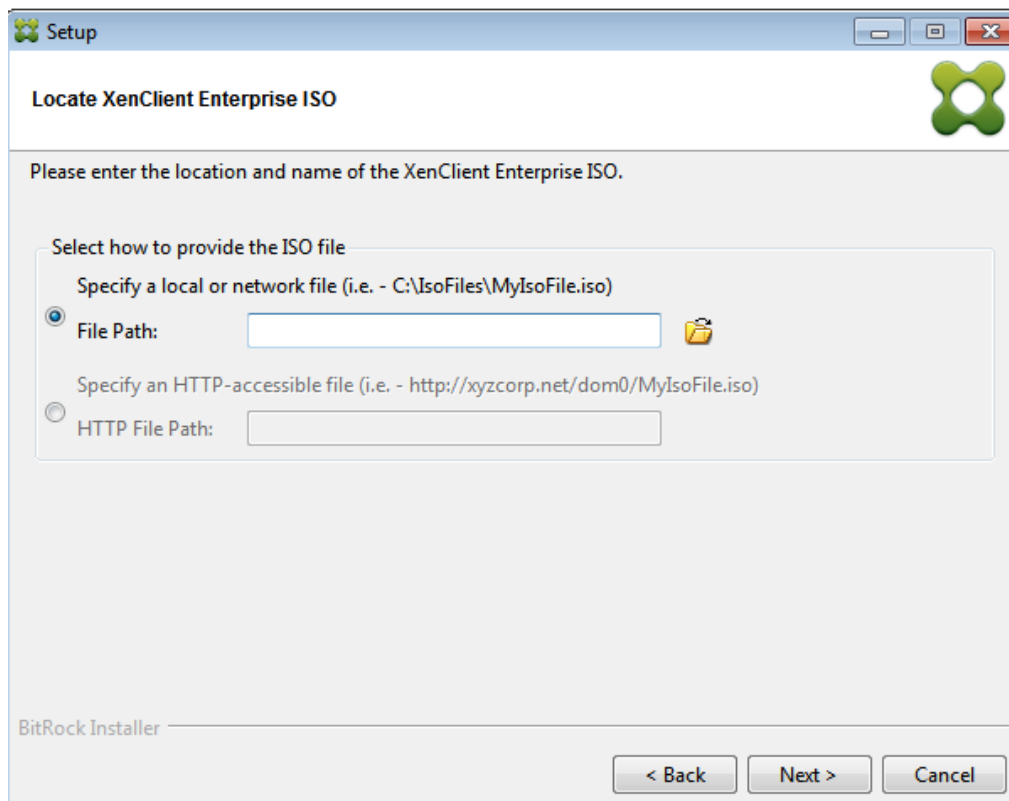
Setup

Locate XenClient Enterprise ISO

Please enter the location and name of the XenClient Enterprise ISO.

Select how to provide the ISO file

Specify a local or network file (i.e. - C:\IsoFiles\MyIsoFile.iso)

File Path:

Specify an HTTP-accessible file (i.e. - http://xyzcorp.net/dom0/MyIsoFile.iso)

HTTP File Path:

BitRock Installer

< Back Next > Cancel